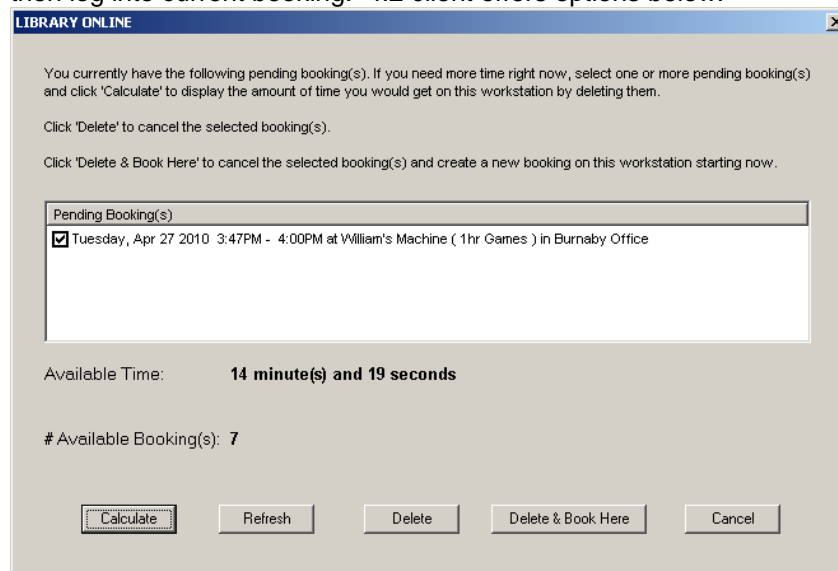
then log into current booking. KL client offers options below

LIBRARY ONLINE

You currently have the following pending booking(s). If you need more time right now, select one or more pending booking(s) and click 'Calculate' to display the amount of time you would get on this workstation by deleting them.

Click 'Delete' to cancel the selected booking(s).

Click 'Delete & Book Here' to cancel the selected booking(s) and create a new booking on this workstation starting now.

Pending Booking(s)

Tuesday, Apr 27 2010 3:47PM - 4:00PM at William's Machine ( 1hr Games ) in Burnaby Office

Available Time: 14 minute(s) and 19 seconds

# Available Booking(s): 7

Calculate

Refresh

Delete

Delete & Book Here

Cancel